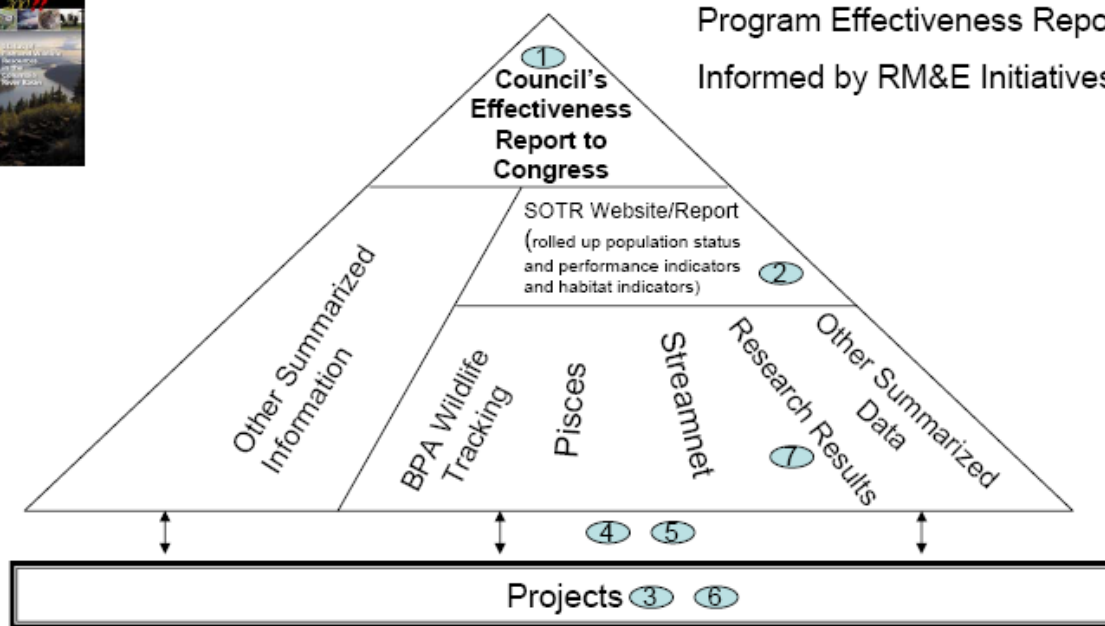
Program Effectiveness Repo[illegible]

Informed by RM&E Initiatives

1 Council's Effectiveness Report to Congress

SOTR Website/Report (rolled up population status and performance indicators and habitat indicators) 2

Other Summarized Information

BPA Wildlife Tracking

Pisces

Streamnet

Research Results 7

Other Summarized Data

4 5

Projects 3 6